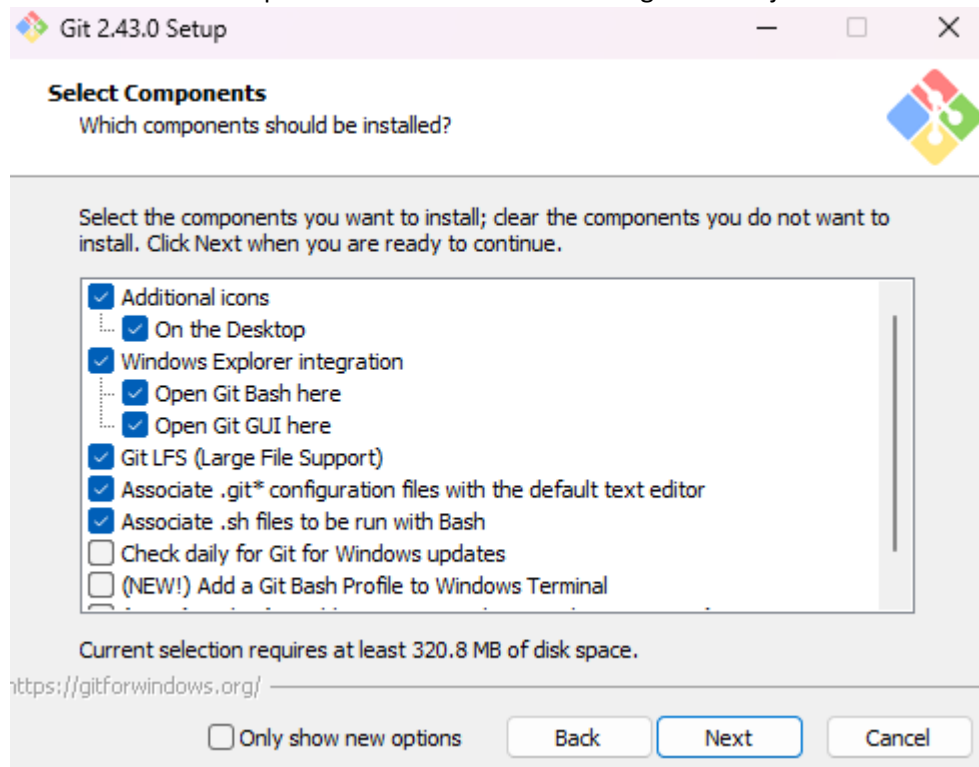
Git 2.43.0 Setup

Select Components
Which components should be installed?

Select the components you want to install; clear the components you do not want to install. Click Next when you are ready to continue.

Additional icons
On the Desktop
Windows Explorer integration
Open Git Bash here
Open Git GUI here
Git LFS (Large File Support)
Associate .git* configuration files with the default text editor
Associate .sh files to be run with Bash
Check daily for Git for Windows updates
(NEW!) Add a Git Bash Profile to Windows Terminal
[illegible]

Current selection requires at least 320.8 MB of disk space.

https://gitforwindows.org/

Only show new options
Back
Next
Cancel